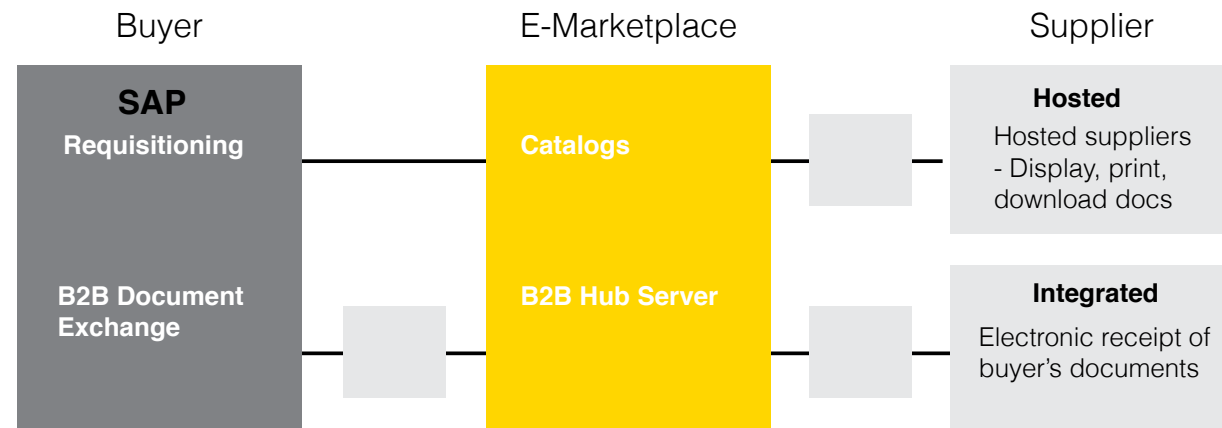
Buyer

E-Marketplace

Supplier

SAP
Requisitioning

B2B Document Exchange

Catalogs

B2B Hub Server

Hosted
Hosted suppliers - Display, print, download docs

Integrated
Electronic receipt of buyer's documents